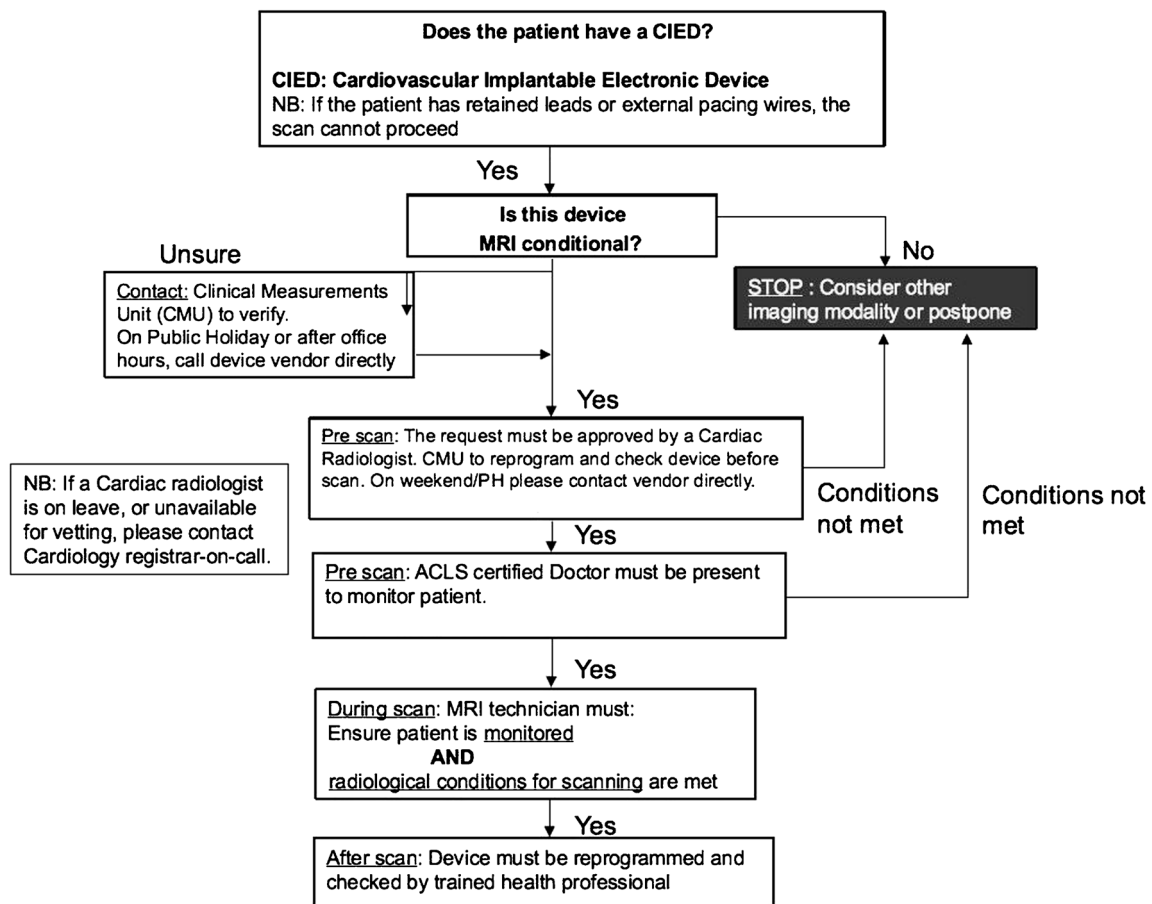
Does the patient have a CIED?

CIED: Cardiovascular Implantable Electronic Device
NB: If the patient has retained leads or external pacing wires, the scan cannot proceed

Yes

Is this device MRI conditional?

Unsure

No

Contact: Clinical Measurements Unit (CMU) to verify.
On Public Holiday or after office hours, call device vendor directly

STOP : Consider other imaging modality or postpone

Yes

Pre scan: The request must be approved by a Cardiac Radiologist. CMU to reprogram and check device before scan. On weekend/PH please contact vendor directly.

NB: If a Cardiac radiologist is on leave, or unavailable for vetting, please contact Cardiology registrar-on-call.

Conditions not met

Conditions not met

Yes

Pre scan: ACLS certified Doctor must be present to monitor patient.

Yes

During scan: MRI technician must:
Ensure patient is monitored
AND
radiological conditions for scanning are met

Yes

After scan: Device must be reprogrammed and checked by trained health professional